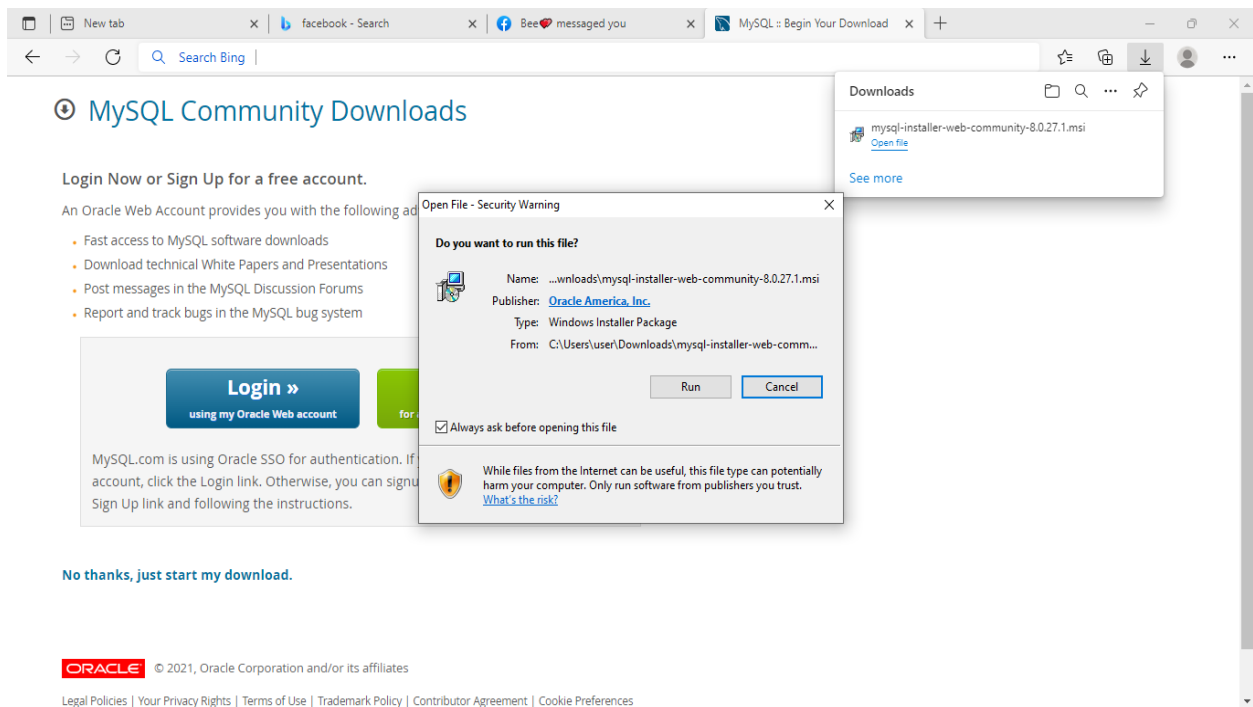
New tab
facebook - Search
Bee messaged you
MySQL :: Begin Your Download

Search Bing

Downloads
mysql-installer-web-community-8.0.27.1.msi
Open file
See more

MySQL Community Downloads

Login Now or Sign Up for a free account.

An Oracle Web Account provides you with the following ad

- Fast access to MySQL software downloads
- Download technical White Papers and Presentations
- Post messages in the MySQL Discussion Forums
- Report and track bugs in the MySQL bug system

Login »
using my Oracle Web account

for

MySQL.com is using Oracle SSO for authentication. If account, click the Login link. Otherwise, you can signu Sign Up link and following the instructions.

Open File - Security Warning

Do you want to run this file?

Name: ...wnloads\mysql-installer-web-community-8.0.27.1.msi
Publisher: Oracle America, Inc.
Type: Windows Installer Package
From: C:\Users\user\Downloads\mysql-installer-web-comm...

Run Cancel

Always ask before opening this file

While files from the Internet can be useful, this file type can potentially harm your computer. Only run software from publishers you trust. What's the risk?

No thanks, just start my download.

ORACLE © 2021, Oracle Corporation and/or its affiliates

Legal Policies | Your Privacy Rights | Terms of Use | Trademark Policy | Contributor Agreement | Cookie Preferences